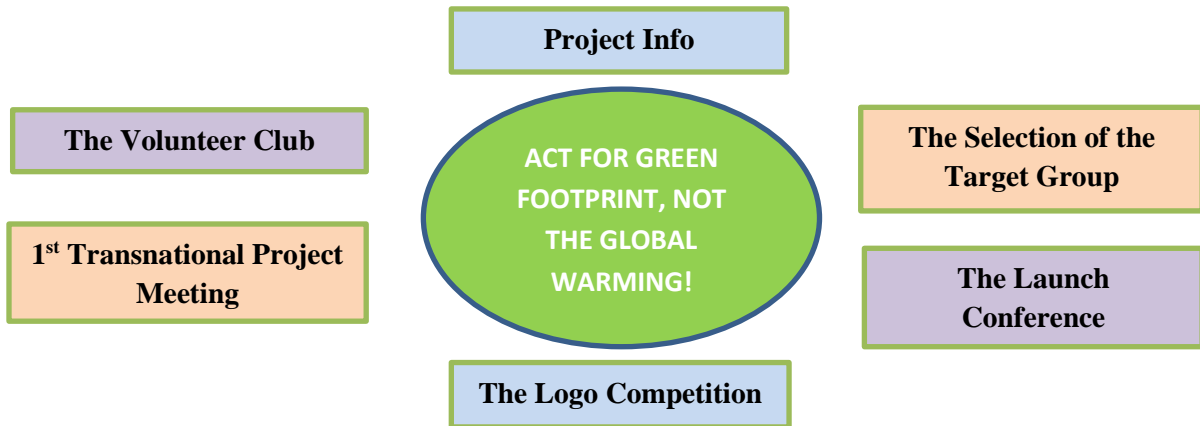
Project Info

The Volunteer Club

ACT FOR GREEN FOOTPRINT, NOT THE GLOBAL WARMING!

The Selection of the Target Group

1$^{st}$ Transnational Project Meeting

The Launch Conference

The Logo Competition